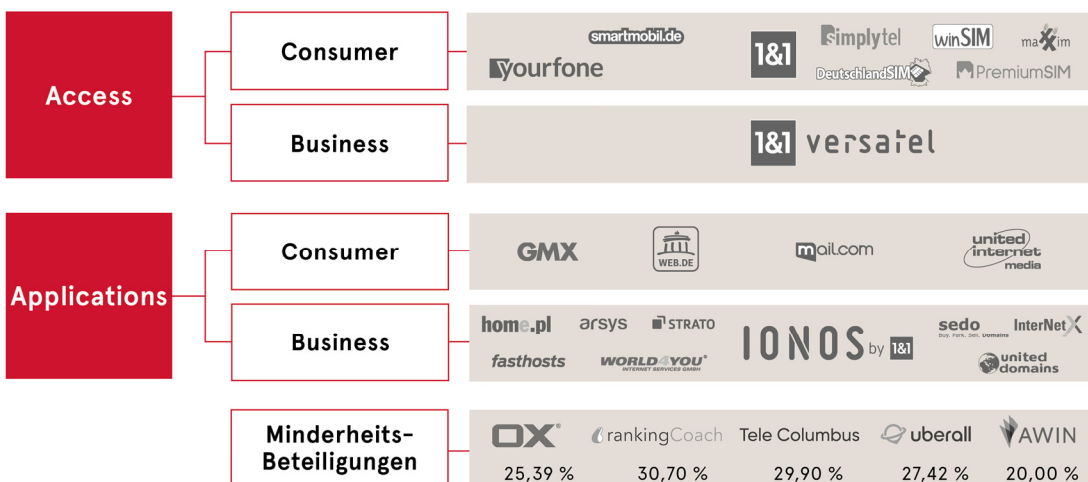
Access

Consumer

smartmobil.de
yourfone
1&1
simplytel
winSIM
maxxim
DeutschlandSIM
PremiumSIM

Business

1&1 versatel

Applications

Consumer

GMX
WEB.DE
mail.com
united internet media

Business

home.pl
arsys
STRATO
fasthosts
WORLD4YOU INTERNET SERVICES GMBH
IONOS by 1&1
sedo Buy. Park. Sell. Domains
InterNetX
united domains

Minderheits-Beteiligungen

OX
rankingCoach
Tele Columbus
uberall
AWIN

25,39 %
30,70 %
29,90 %
27,42 %
20,00 %